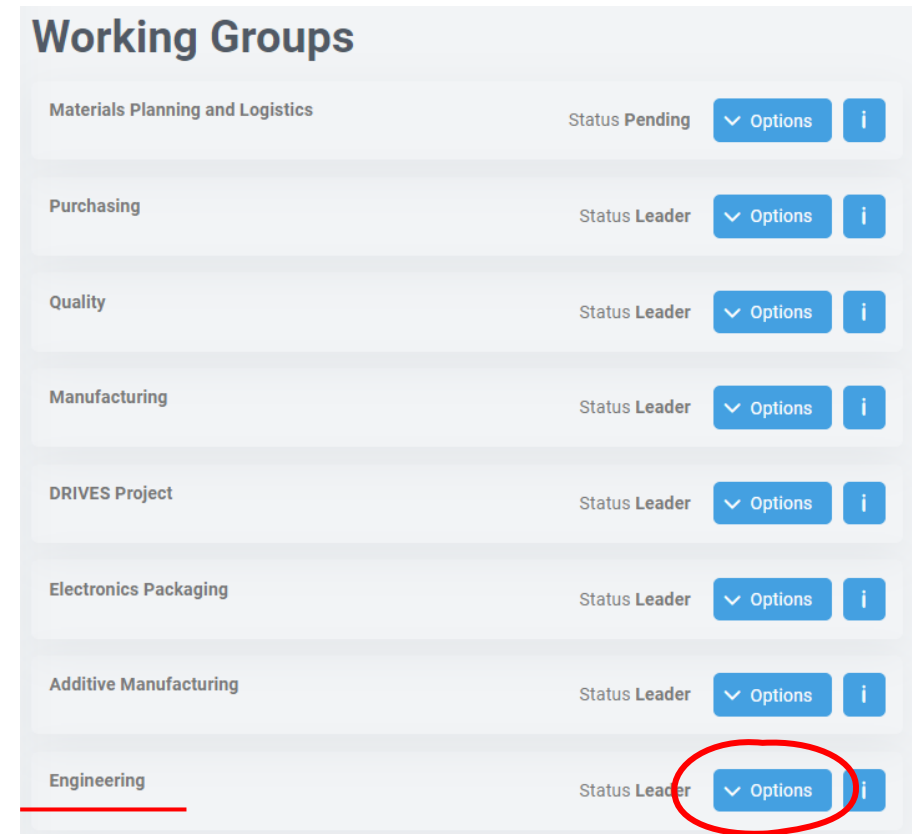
Working Groups

Materials Planning and Logistics
Status Pending
Options
i

Purchasing
Status Leader
Options
i

Quality
Status Leader
Options
i

Manufacturing
Status Leader
Options
i

DRIVES Project
Status Leader
Options
i

Electronics Packaging
Status Leader
Options
i

Additive Manufacturing
Status Leader
Options
i

Engineering
Status Leader
Options
i